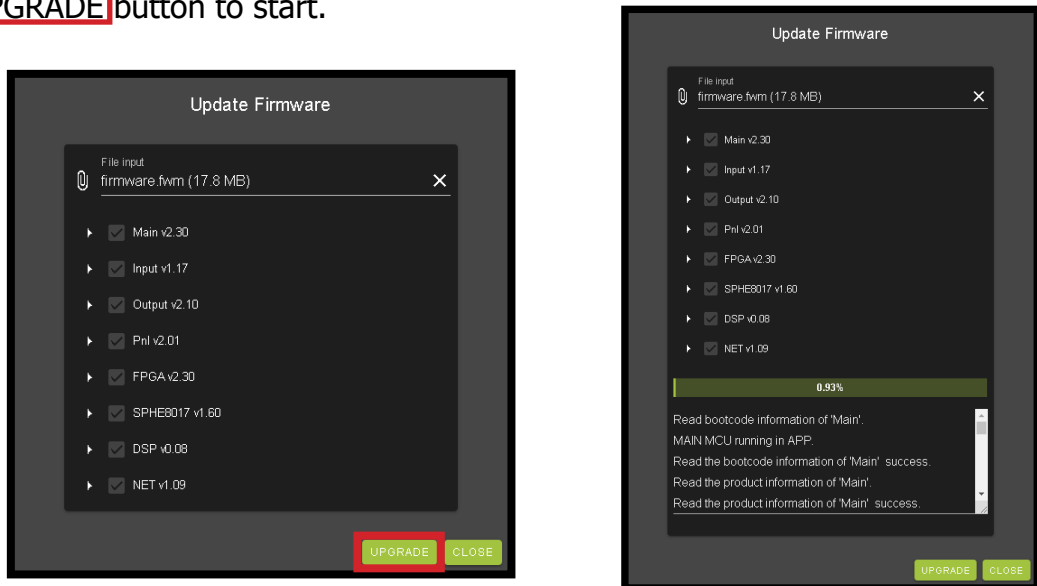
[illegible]GRADE button to start.

Update Firmware

File input
firmware.fwm (17.8 MB)

Main v2.30
Input v1.17
Output v2.10
Pnl v2.01
FPGA v2.30
SPHE8017 v1.60
DSP v0.08
NET v1.09

UPGRADE CLOSE

Update Firmware

File input
firmware.fwm (17.8 MB)

Main v2.30
Input v1.17
Output v2.10
Pnl v2.01
FPGA v2.30
SPHE8017 v1.60
DSP v0.08
NET v1.09

0.93%

Read bootcode information of 'Main'.
MAIN MCU running in APP.
Read the bootcode information of 'Main' success.
Read the product information of 'Main'.
Read the product information of 'Main' success.

UPGRADE CLOSE